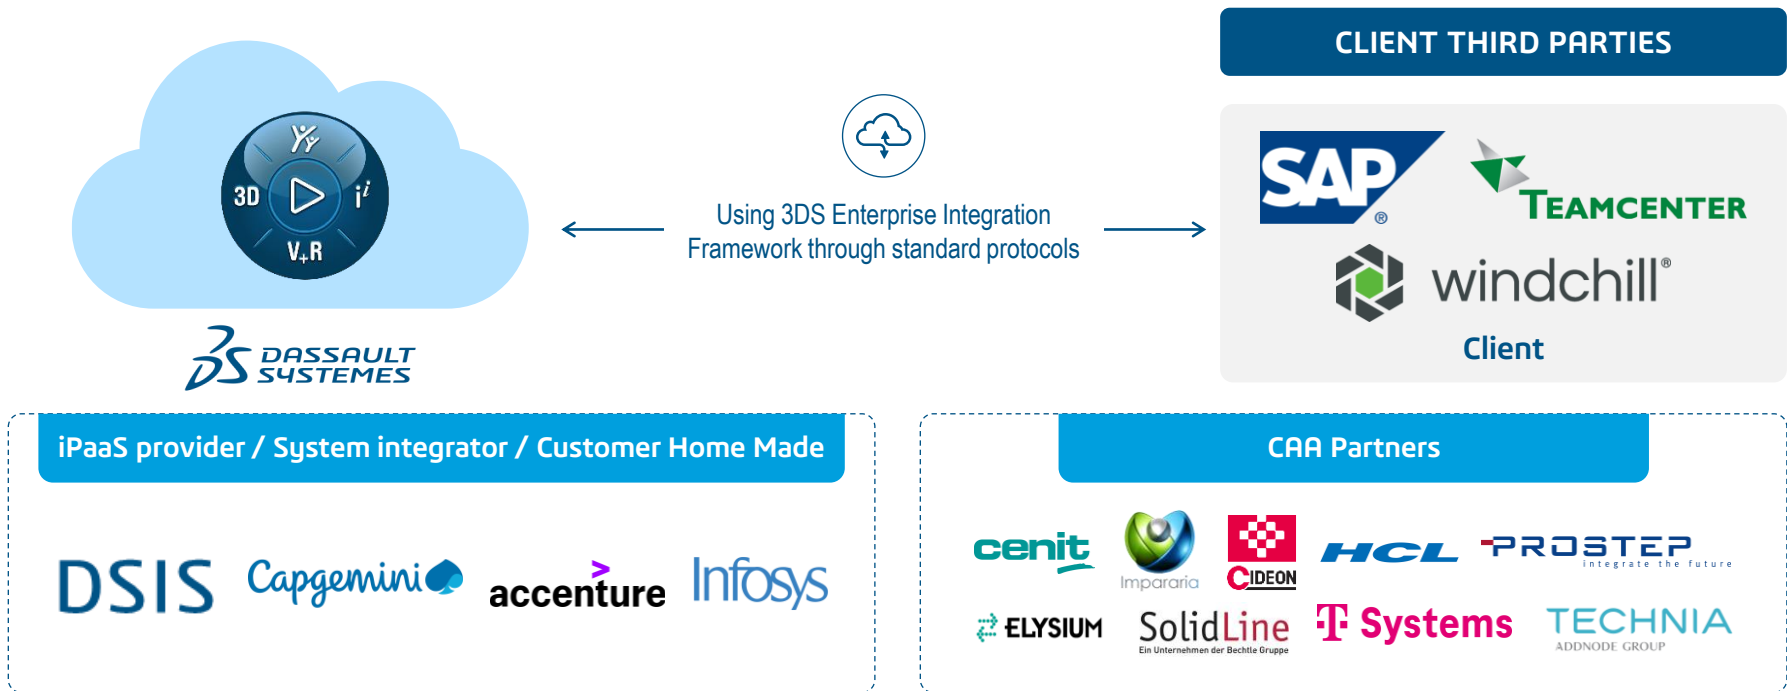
CLIENT THIRD PARTIES

3D
V+R
$i^i$

DASSAULT SYSTEMES

Using 3DS Enterprise Integration Framework through standard protocols

SAP®
TEAMCENTER
windchill®
Client

iPaaS provider / System integrator / Customer Home Made

DSIS Capgemini accenture Infosys

CAA Partners

cenit
Impararia
CIDEON
HCL
PROSTEP integrate the future
ELYSIUM
SolidLine Ein Unternehmen der Bechtle Gruppe
T Systems
TECHNIA ADDNODE GROUP